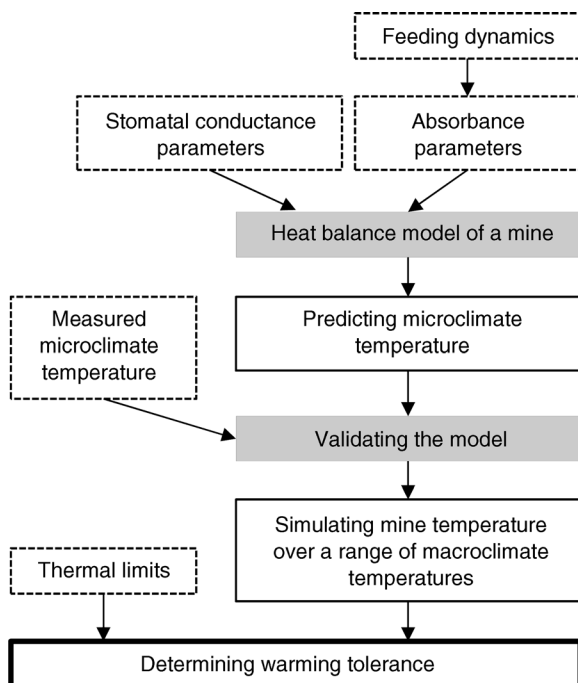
Feeding dynamics

Stomatal conductance parameters

Absorbance parameters

Heat balance model of a mine

Predicting microclimate temperature

Measured microclimate temperature

Validating the model

Simulating mine temperature over a range of macroclimate temperatures

Thermal limits

Determining warming tolerance